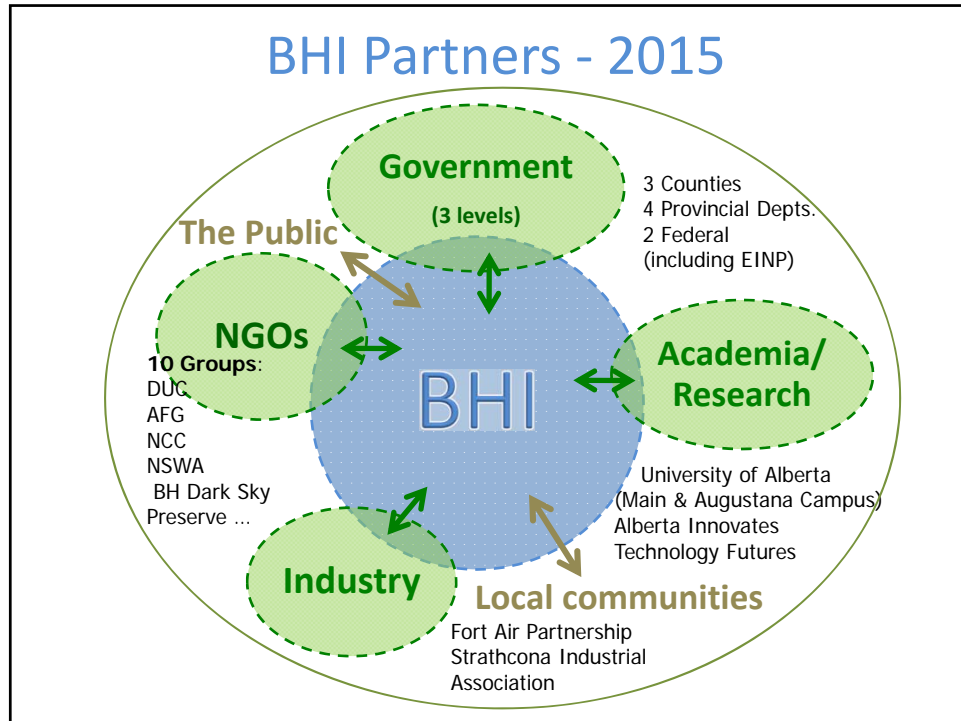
BHI Partners - 2015

Government
(3 levels)

3 Counties
4 Provincial Depts.
2 Federal
(including EINP)

The Public

NGOs

10 Groups:
DUC
AFG
NCC
NSWA
BH Dark Sky Preserve …

BHI

Academia/ Research

University of Alberta
(Main & Augustana Campus)
Alberta Innovates Technology Futures

Industry

Local communities

Fort Air Partnership
Strathcona Industrial Association